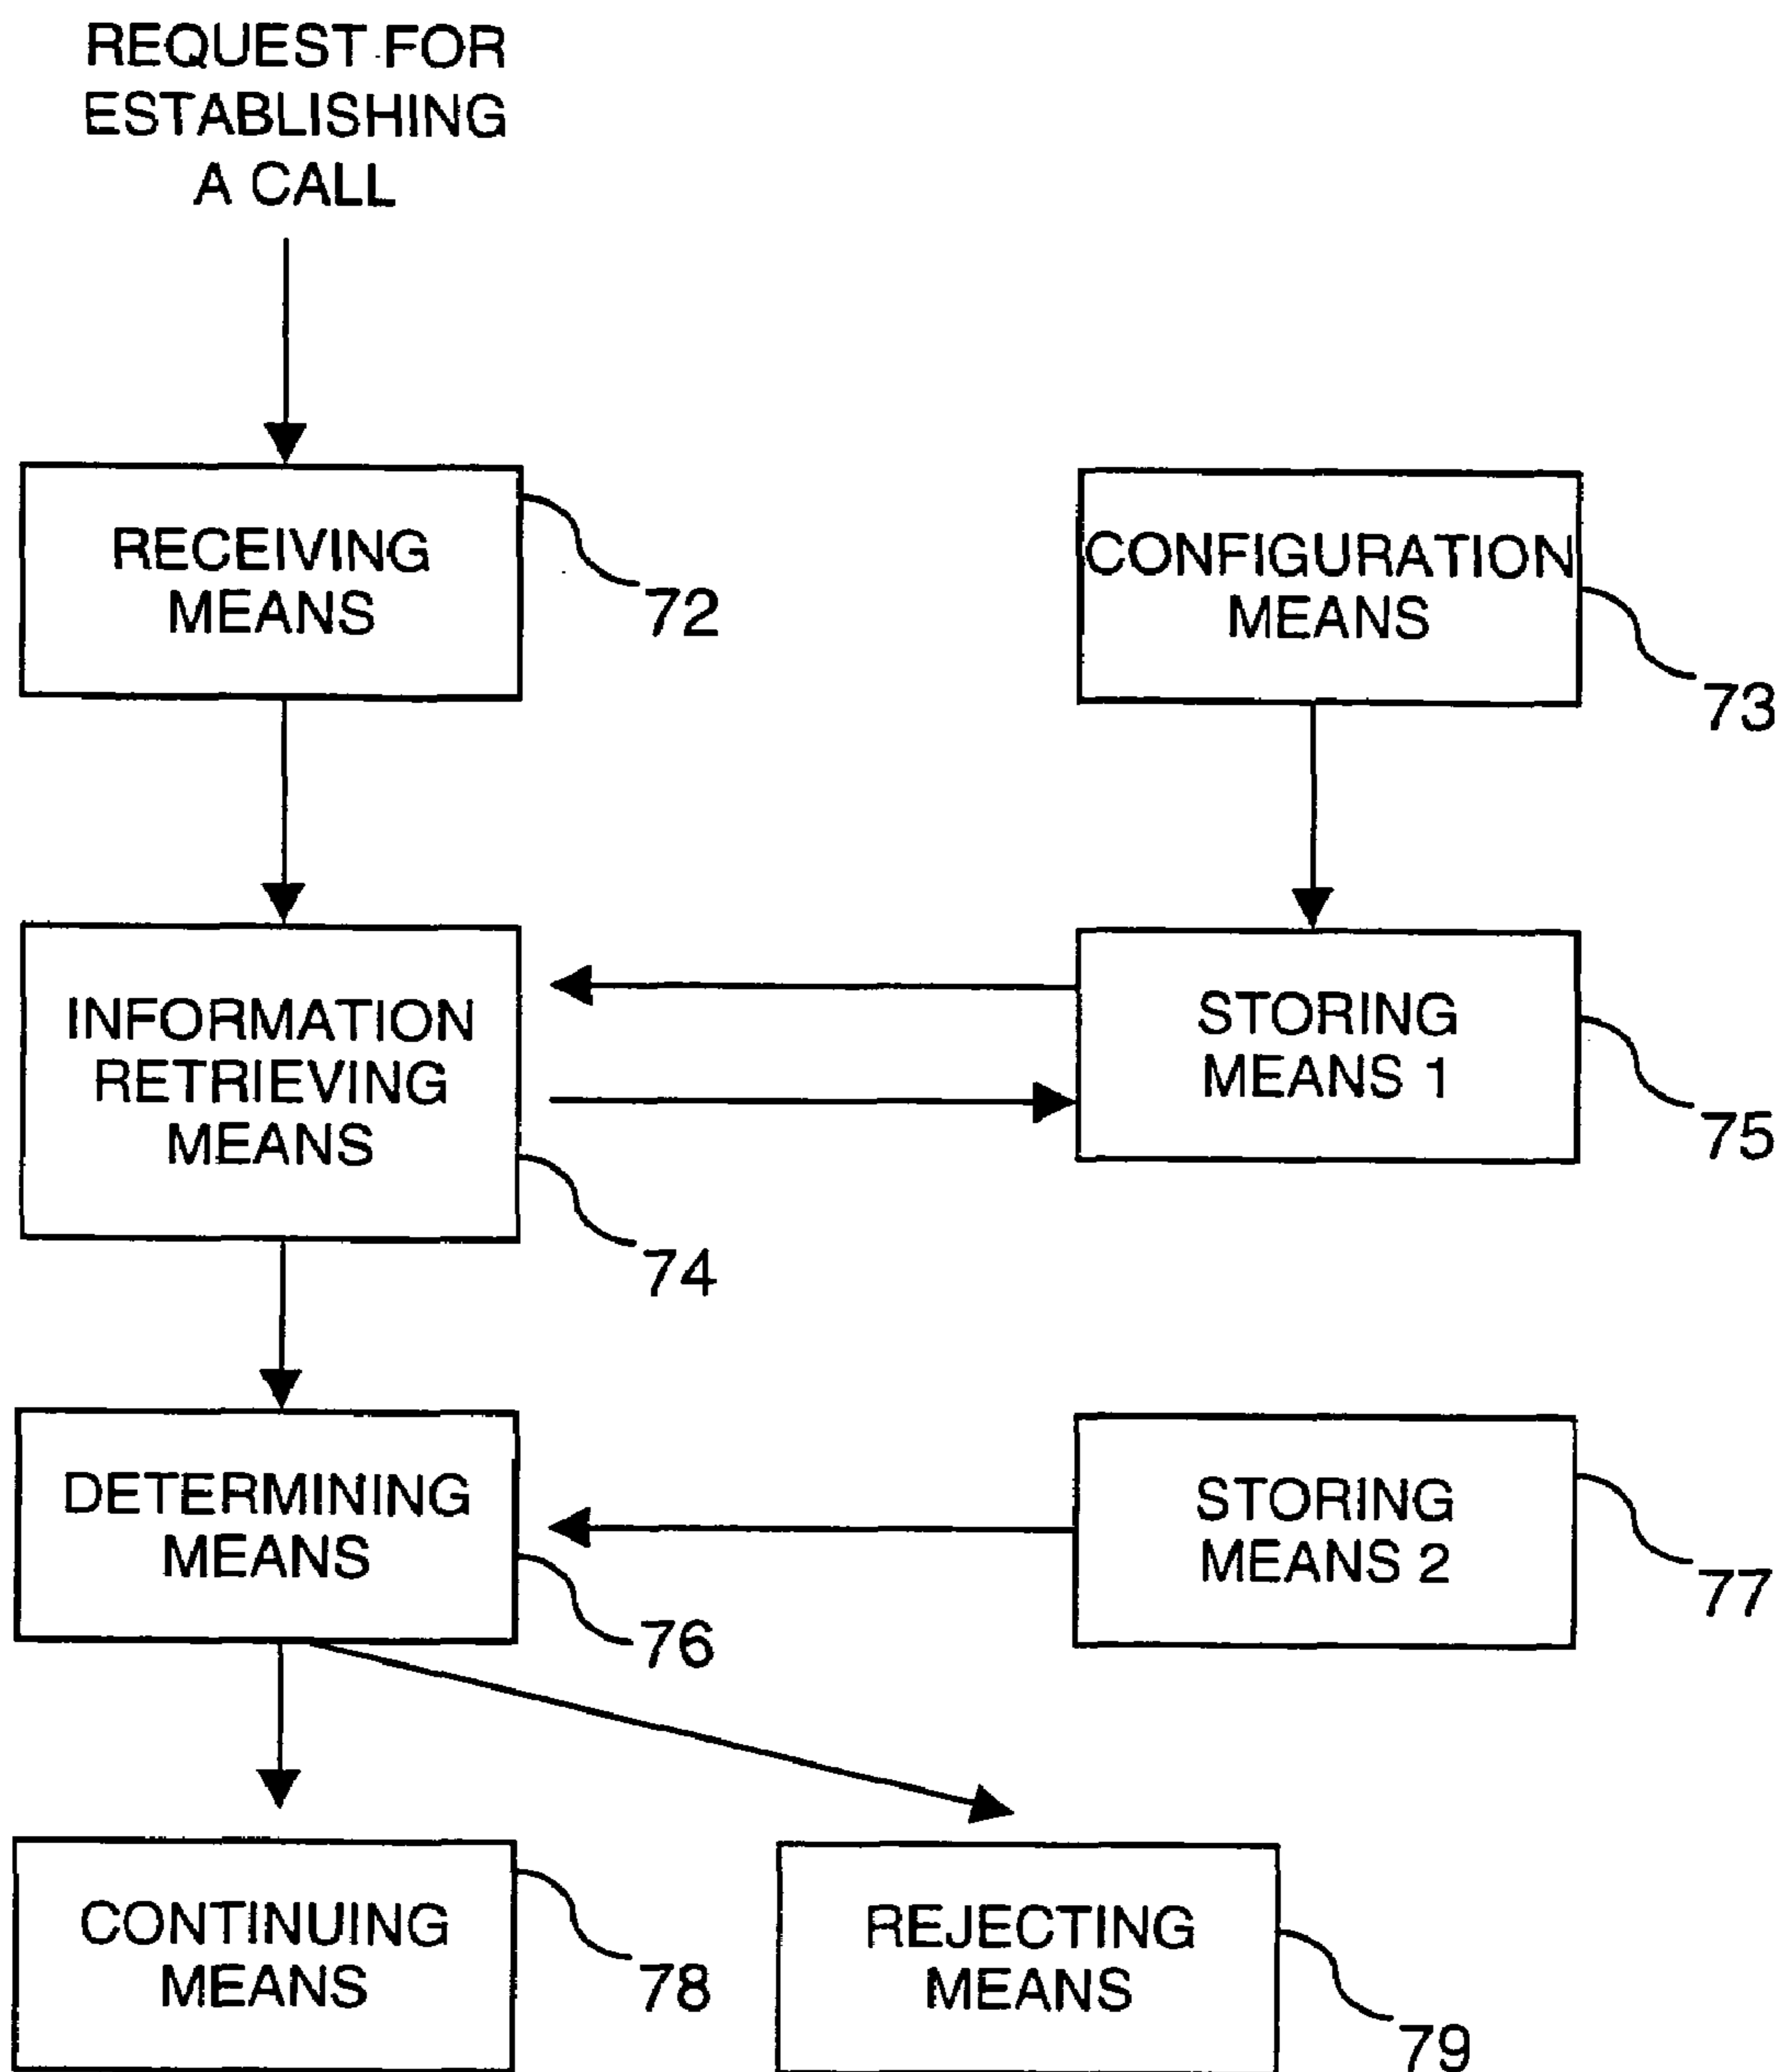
REQUEST FOR ESTABLISHING A CALL

RECEIVING MEANS

72

CONFIGURATION MEANS

73

INFORMATION RETRIEVING MEANS

74

STORING MEANS 1

75

DETERMINING MEANS

76

STORING MEANS 2

77

CONTINUING MEANS

78

REJECTING MEANS

79